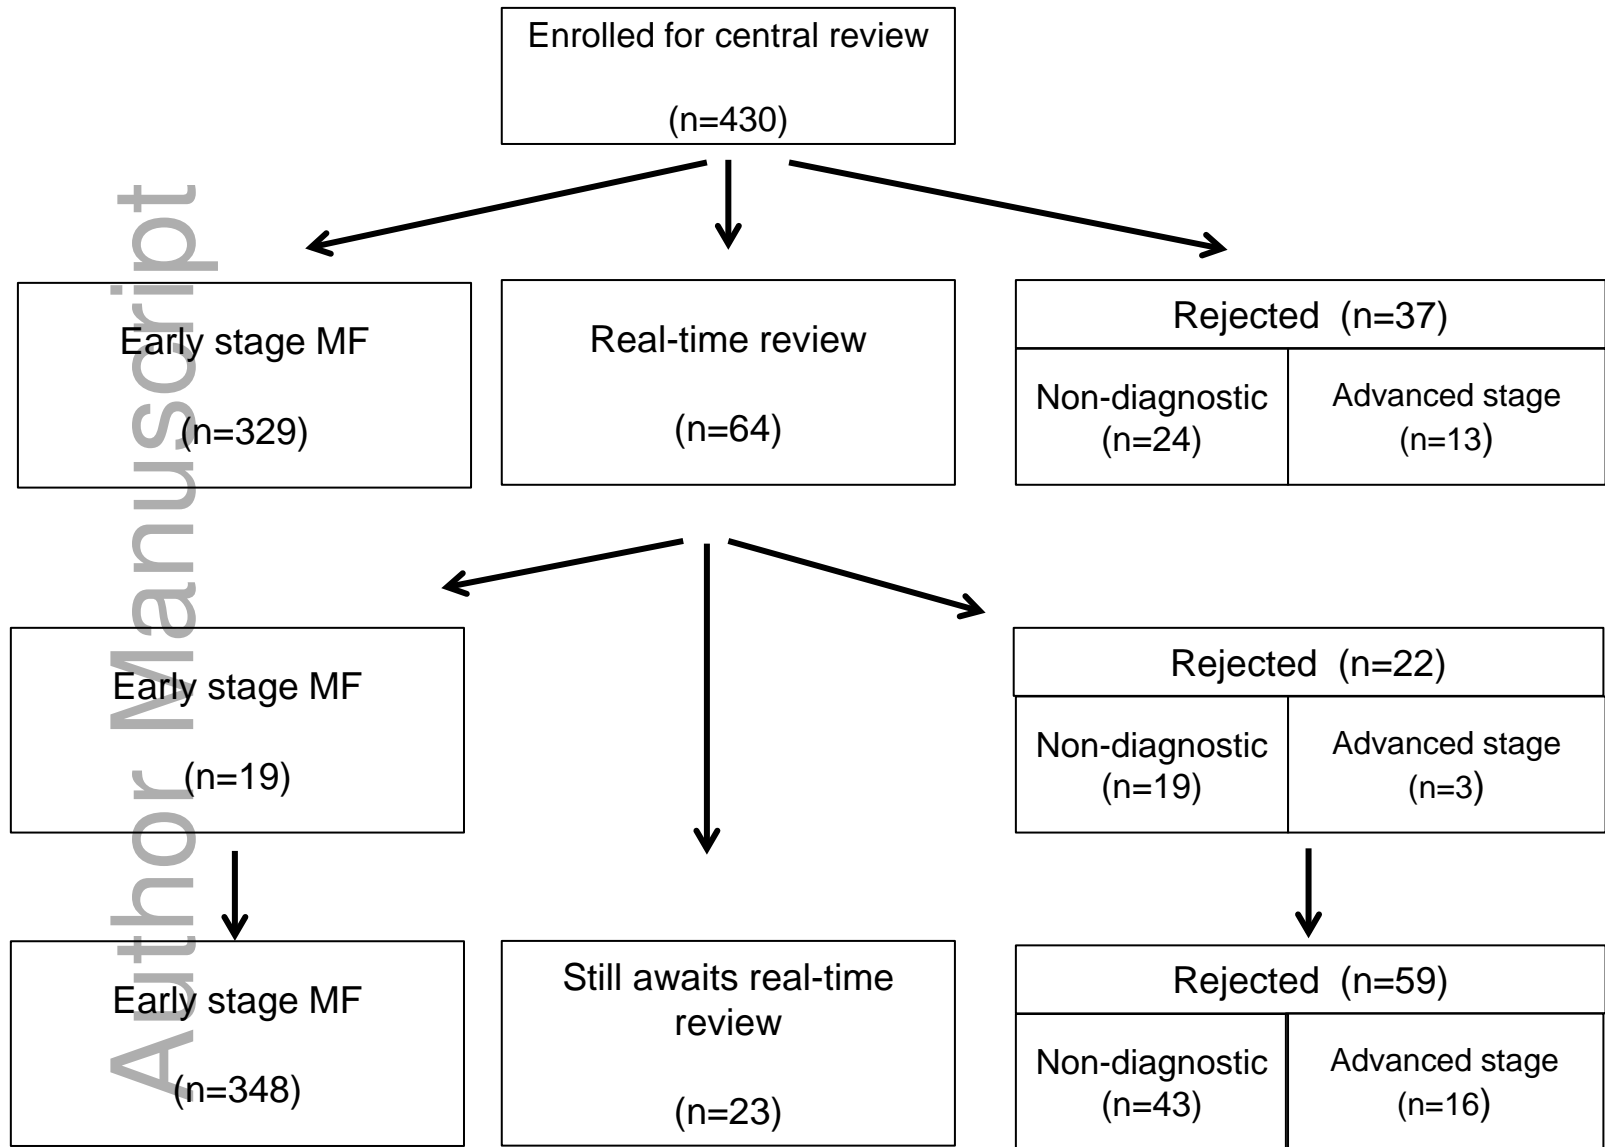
Author Manuscript

Enrolled for central review

(n=430)

Early stage MF

(n=329)

Real-time review

(n=64)

Rejected (n=37)

| Non-diagnostic (n=24) | Advanced stage (n=13) |
|---|---|

Early stage MF

(n=19)

Rejected (n=22)

| Non-diagnostic (n=19) | Advanced stage (n=3) |
|---|---|

Early stage MF

(n=348)

Still awaits real-time review

(n=23)

Rejected (n=59)

| Non-diagnostic (n=43) | Advanced stage (n=16) |
|---|---|